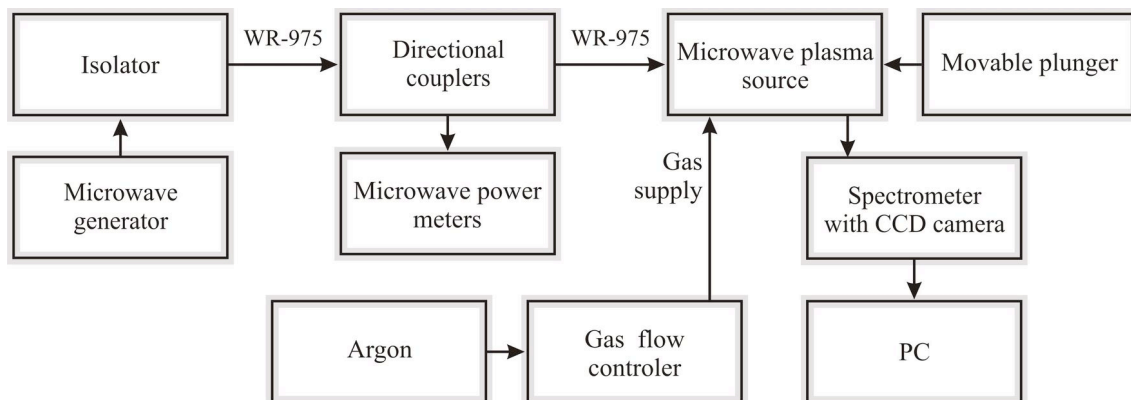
Isolator

WR-975

Directional couplers

WR-975

Microwave plasma source

Movable plunger

Microwave generator

Microwave power meters

Gas supply

Spectrometer with CCD camera

Argon

Gas flow controler

PC